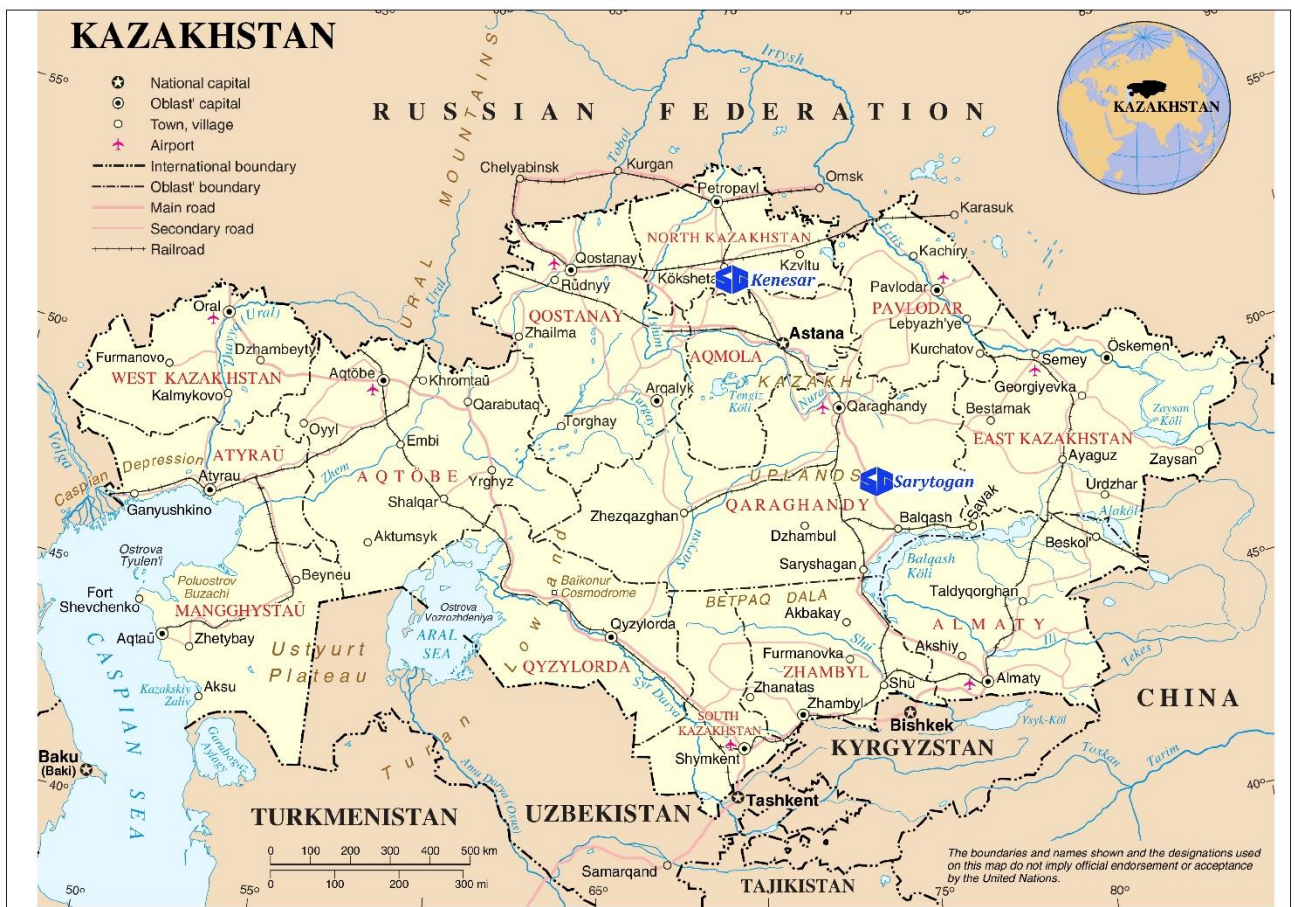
KAZAKHSTAN

National capital
Oblast' capital
Town, village
Airport
International boundary
Oblast' boundary
Main road
Secondary road
Railroad

KAZAKHSTAN

RUSSIAN FEDERATION

URAL MOUNTAINS

Irtysh
Tobol
Chelyabinsk
Kurgan
Petropavl
Omsk
Karasuk
NORTH KAZAKHSTAN
Qostanay
Rudnyy
Kökshetau
Kenesar
Kzyltu
Kachiry
Pavlodar
PAVLODAR
Ertis
Lebyazh'ye
Oral
Ural
Dzhambeyty
QOSTANAY
Zhailma
Ishim
Astana
AQMOLA
Kurchatov
Semey
Öskemen
Furmanovo
WEST KAZAKHSTAN
Kalmykovo
Aqtöbe
Khromtau
Arqalyk
KAZAKH
Tengiz Köli
Nura
Qaraghandy
Bestamak
Georgiyevka
Zaysan Köli
Qarabutaq
Torghay
Turgay
Oyyl
Embi
EAST KAZAKHSTAN
Zaysan
Ayaguz
ATYRAU
Volga
Depression
Caspian
Zhem
AQTÖBE
Yrghyz
UPLANDS
Sarytogan
Urdzhar
Atyrau
Ganyushkino
Shalqar
Zhezqazghan
QARAGHANDY
Sayak
Balqash
Alaköl
Dzhambul
Beskol'
Aktumsyk
Lowland
Sarysu
Saryshagan
Balqash Köli
Ostrova Tyulen'i
Beyneu
Baikonur Cosmodrome
Taldyqorghan
Poluostrov Buzachi
Ostrova Vozrozhdeniya
BETPAQ DALA
Akbakay
Fort Shevchenko
MANGGHYSTAU
ARAL SEA
Qyzylorda
Shu
ALMATY
Ili
Aqtau
Zhetybay
Ustyurt Plateau
QYZYLORDA
Furmanovka
ZHAMBYL
Akshiy
Tekes
Kazakskiy Zaliv
Aksu
Syr Darya
Zhanatas
Shu
Almaty
CHINA
CASPIAN SEA
Garabogaz Köli
Zhambyl
Bishkek
Ysyk-Köl
SOUTH KAZAKHSTAN
KYRGYZSTAN
Toxkan
Tarim
Baku (Baki)
Turan
Amu Darya (Oxus)
Shymkent
Tashkent
TURKMENISTAN
UZBEKISTAN
Samarqand
TAJIKISTAN

0 100 200 300 400 500 km
0 100 200 300 mi

The boundaries and names shown and the designations used on this map do not imply official endorsement or acceptance by the United Nations.

55° 50° 45° 40° 50° 55° 65° 75° 80°